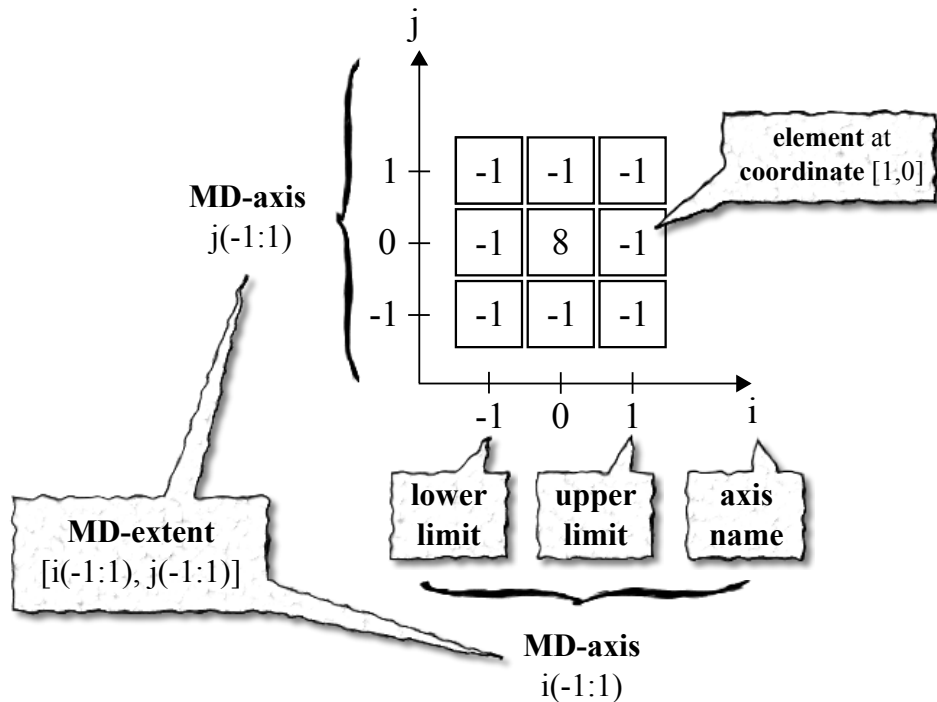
j

element at coordinate [1,0]

MD-axis
j(-1:1)

1
0
-1

| -1 | -1 | -1 |
|---|---|---|
| -1 | 8 | -1 |
| -1 | -1 | -1 |

-1 0 1 i

lower limit

upper limit

axis name

MD-extent
[i(-1:1), j(-1:1)]

MD-axis
i(-1:1)